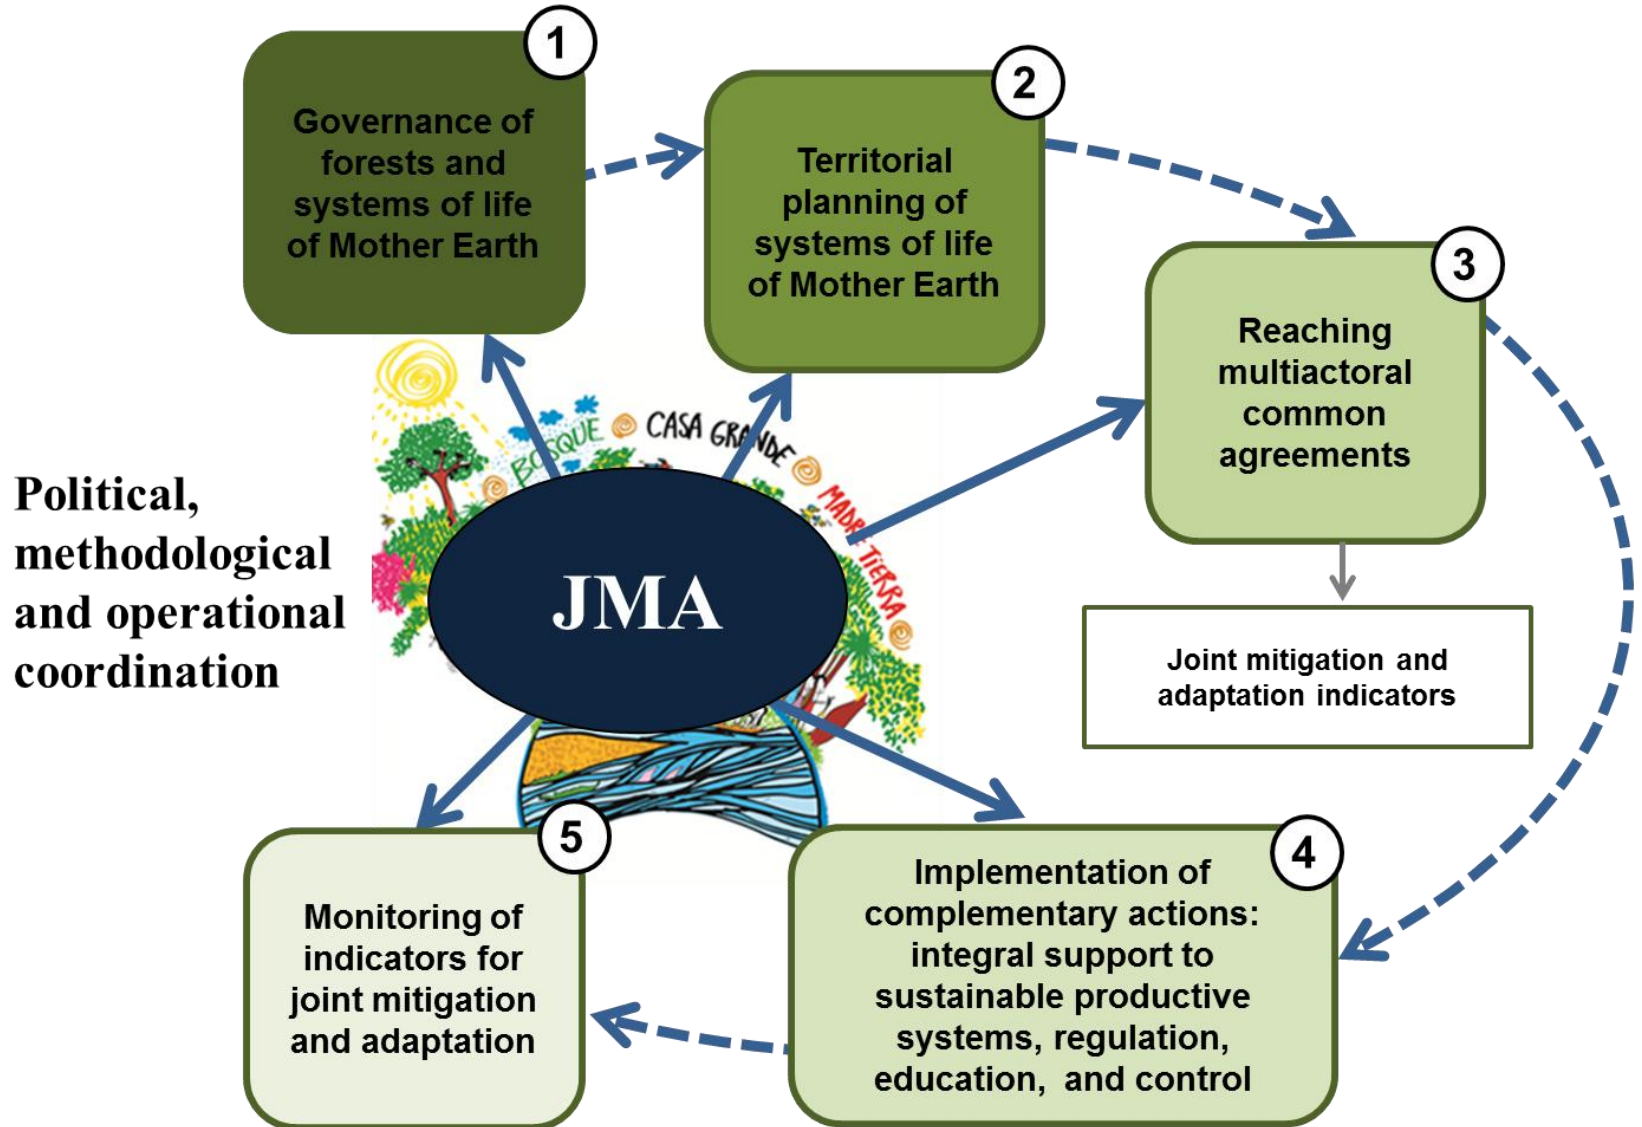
1
Governance of forests and systems of life of Mother Earth

2
Territorial planning of systems of life of Mother Earth

3
Reaching multiactoral common agreements

Joint mitigation and adaptation indicators

Political, methodological and operational coordination

BOSQUE CASA GRANDE MADRE TIERRA

JMA

5
Monitoring of indicators for joint mitigation and adaptation

4
Implementation of complementary actions: integral support to sustainable productive systems, regulation, education, and control